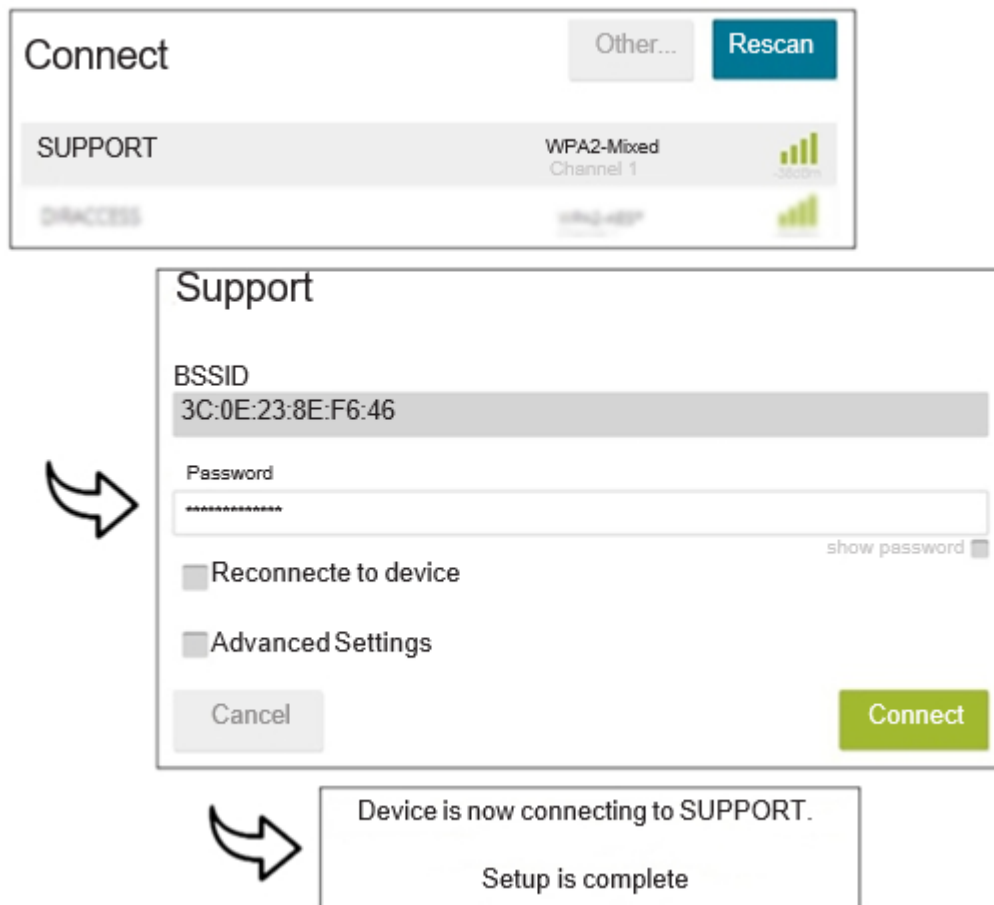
Connect

Other...

Rescan

SUPPORT

WPA2-Mixed
Channel 1

-38dBm

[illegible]

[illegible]

Support

BSSID
3C:0E:23:8E:F6:46

Password
**************

show password

Reconnecte to device

Advanced Settings

Cancel

Connect

Device is now connecting to SUPPORT.

Setup is complete